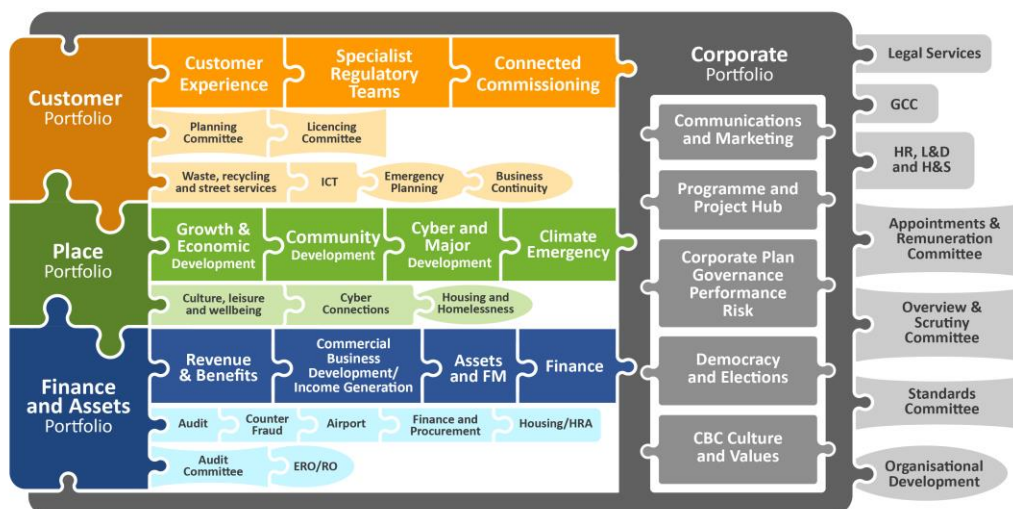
Customer Portfolio

Customer Experience

Specialist Regulatory Teams

Connected Commissioning

Planning Committee

Licencing Committee

Waste, recycling and street services

ICT

Emergency Planning

Business Continuity

Place Portfolio

Growth & Economic Development

Community Development

Cyber and Major Development

Climate Emergency

Culture, leisure and wellbeing

Cyber Connections

Housing and Homelessness

Finance and Assets Portfolio

Revenue & Benefits

Commercial Business Development/ Income Generation

Assets and FM

Finance

Audit

Counter Fraud

Airport

Finance and Procurement

Housing/HRA

Audit Committee

ERO/RO

Corporate Portfolio

Communications and Marketing

Programme and Project Hub

Corporate Plan Governance Performance Risk

Democracy and Elections

CBC Culture and Values

Legal Services

GCC

HR, L&D and H&S

Appointments & Remuneration Committee

Overview & Scrutiny Committee

Standards Committee

Organisational Development